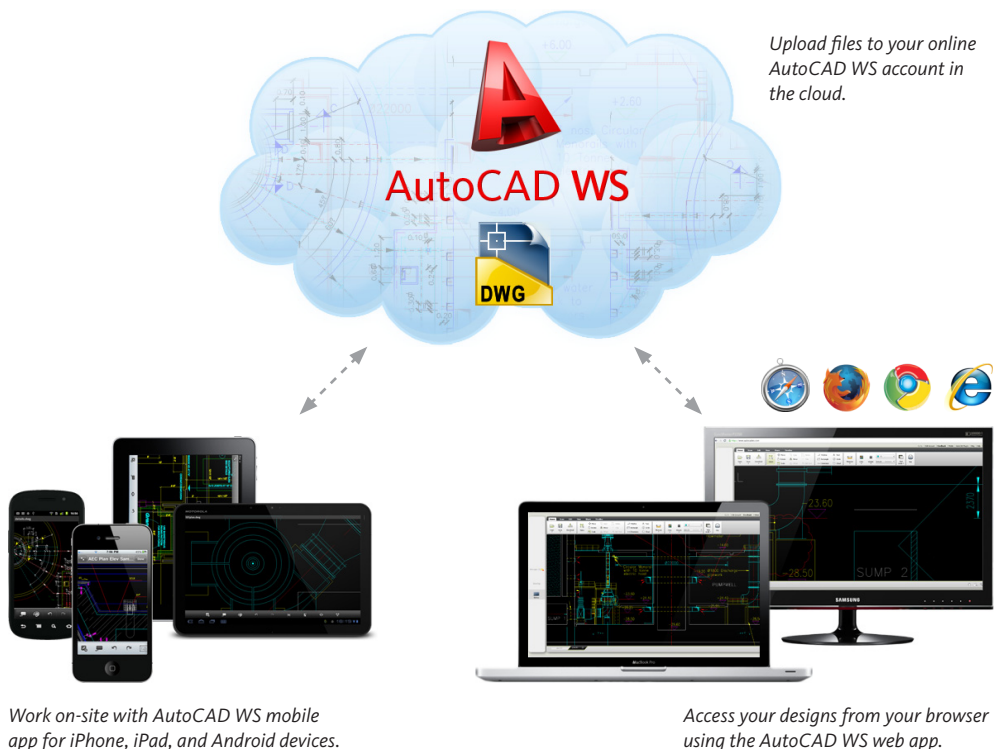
Upload files to your online AutoCAD WS account in the cloud.

AutoCAD WS

DWG

+23.60

-28.50

SUMP 2

SAMSUNG

Work on-site with AutoCAD WS mobile app for iPhone, iPad, and Android devices.

Access your designs from your browser using the AutoCAD WS web app.